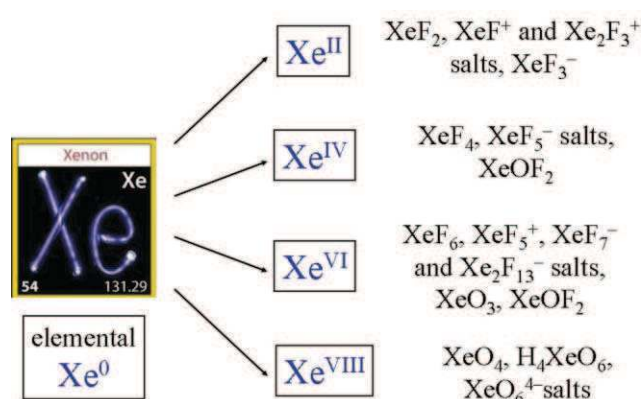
Xenon
Xe
54 131.29

elemental
$Xe^0$

$Xe^{II}$

$XeF_2$, $XeF^+$ and $Xe_2F_3^+$ salts, $XeF_3^-$

$Xe^{IV}$

$XeF_4$, $XeF_5^-$ salts, $XeOF_2$

$Xe^{VI}$

$XeF_6$, $XeF_5^+$, $XeF_7^-$ and $Xe_2F_{13}^-$ salts, $XeO_3$, $XeOF_2$

$Xe^{VIII}$

$XeO_4$, $H_4XeO_6$, $XeO_6^{4-}$salts